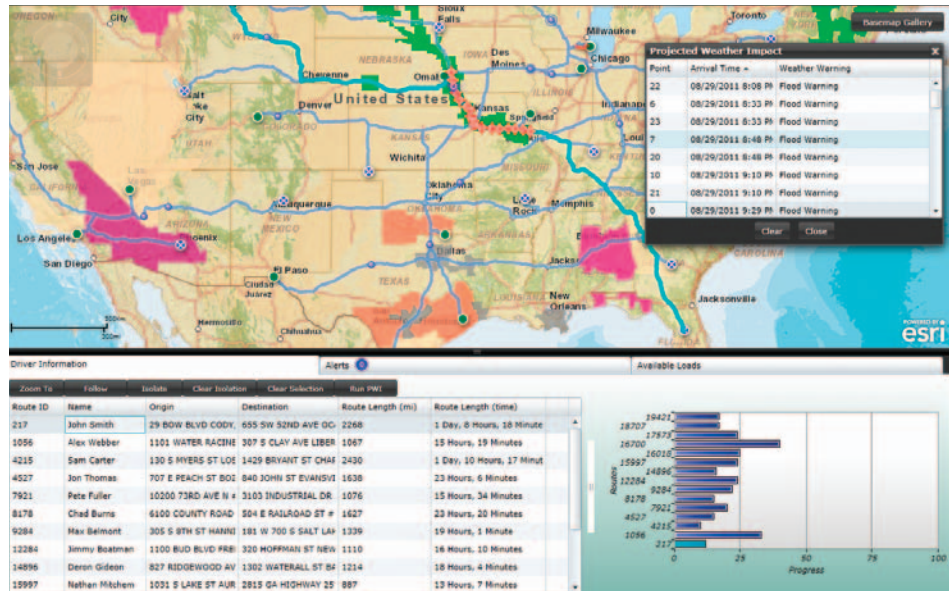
OREGON City Sioux Falls Toronto Basemap Gallery
NEBRASKA Des Moines Milwaukee Chicago
Cheyenne Omaha
Salt Lake City Denver United States Kansas City Springfield Indianapolis Louisville
UTAH KANSAS
San Jose Wichita
Oklahoma City Little Rock Memphis
Albuquerque
Los Angeles Phoenix ARIZONA NEW MEXICO Dallas
San Diego El Paso TEXAS
Ciudad Juarez New Orleans Jacksonville
Hermosillo Chihuahua
CAROLINA
FLORIDA
POWERED BY esri

Projected Weather Impact

| Point | Arrival Time | Weather Warning |
|---|---|---|
| 22 | 08/29/2011 8:08 PM | Flood Warning |
| 6 | 08/29/2011 8:33 PM | Flood Warning |
| 23 | 08/29/2011 8:33 PM | Flood Warning |
| 7 | 08/29/2011 8:48 PM | Flood Warning |
| 20 | 08/29/2011 8:48 PM | Flood Warning |
| 10 | 08/29/2011 9:10 PM | Flood Warning |
| 21 | 08/29/2011 9:10 PM | Flood Warning |
| 0 | 08/29/2011 9:29 PM | Flood Warning |

Clear Close

Driver Information
Alerts
Available Loads

Zoom To Follow Isolate Clear Isolation Clear Selection Run PWI

| Route ID | Name | Origin | Destination | Route Length (mi) | Route Length (time) |
|---|---|---|---|---|---|
| 217 | John Smith | 29 BOW BLVD CODY, | 655 SW 52ND AVE OC | 2268 | 1 Day, 8 Hours, 18 Minute |
| 1056 | Alex Webber | 1101 WATER RACINE | 307 S CLAY AVE LIBER | 1067 | 15 Hours, 19 Minutes |
| 4215 | Sam Carter | 130 S MYERS ST LOS | 1429 BRYANT ST CHAR | 2430 | 1 Day, 10 Hours, 17 Minut |
| 4527 | Jon Thomas | 707 E PEACH ST BOZ | 840 JOHN ST EVANSVI | 1638 | 23 Hours, 6 Minutes |
| 7921 | Pete Fuller | 10200 73RD AVE N # | 3103 INDUSTRIAL DR. | 1076 | 15 Hours, 34 Minutes |
| 8178 | Chad Burns | 6100 COUNTY ROAD | 504 E RAILROAD ST # | 1627 | 23 Hours, 20 Minutes |
| 9284 | Max Belmont | 305 S 8TH ST HANNI | 181 W 700 S SALT LAK | 1339 | 19 Hours, 1 Minute |
| 12284 | Jimmy Boatman | 1100 BUD BLVD FREI | 320 HOFFMAN ST NEW | 1110 | 16 Hours, 10 Minutes |
| 14896 | Deron Gideon | 827 RIDGEWOOD AV | 1302 WATERALL ST BA | 1214 | 18 Hours, 4 Minutes |
| 15997 | Nathan Mitchem | 1031 S LAKE ST AUR | 2815 GA HIGHWAY 25 | 887 | 13 Hours, 7 Minutes |

19421 18707 17973 16700 16018 15997 14896 12284 9284 8178 7921 4527 4215 1056 217
Routes
0 25 50 75 100
Progress